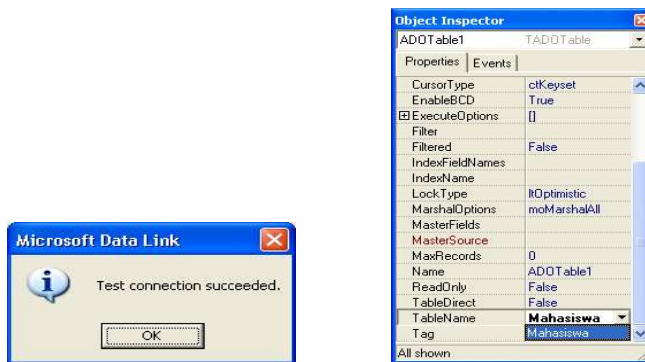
Microsoft Data Link

Test connection succeeded.

OK

Object Inspector

ADOTable1 TADOTable

Properties | Events

| | |
|---|---|
| CursorType | ctKeyset |
| EnableBCD | True |
| ⊞ ExecuteOptions | [] |
| Filter | |
| Filtered | False |
| IndexFieldNames | |
| IndexName | |
| LockType | ltOptimistic |
| MarshalOptions | moMarshalAll |
| MasterFields | |
| MasterSource | |
| MaxRecords | 0 |
| Name | ADOTable1 |
| ReadOnly | False |
| TableDirect | False |
| TableName | Mahasiswa |
| Tag | Mahasiswa |

All shown